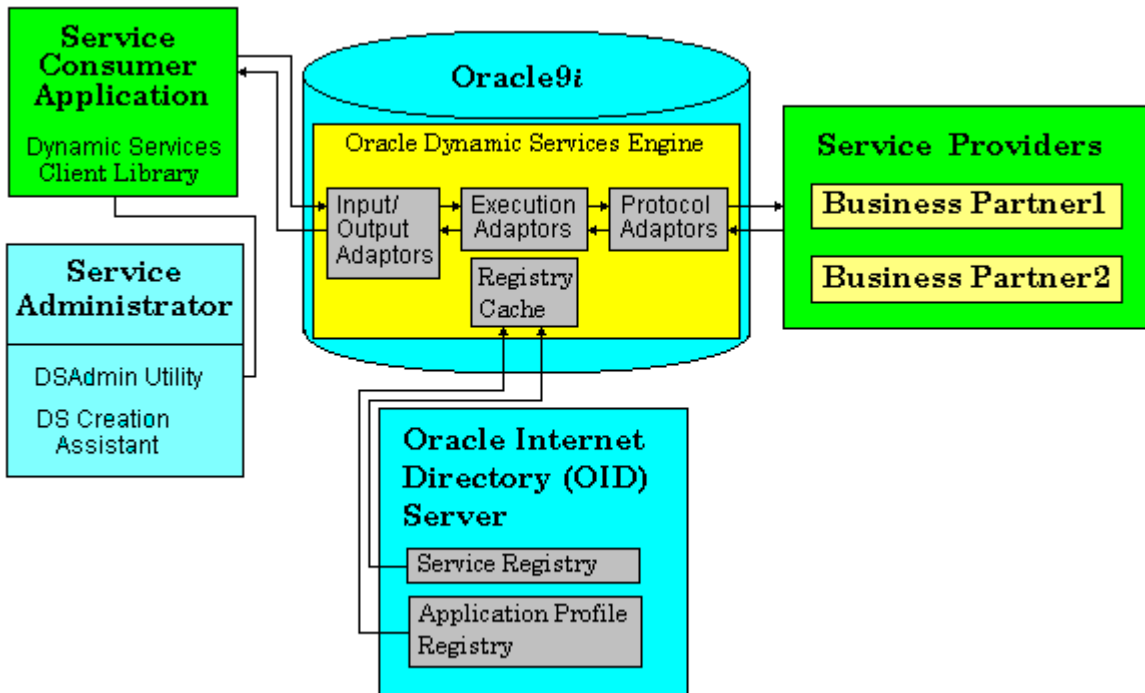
Service Consumer Application

Dynamic Services Client Library

Service Administrator

DSAdmin Utility

DS Creation Assistant

Oracle9$i$

Oracle Dynamic Services Engine

Input/ Output Adaptors

Execution Adaptors

Protocol Adaptors

Registry Cache

Service Providers

Business Partner1

Business Partner2

Oracle Internet Directory (OID) Server

Service Registry

Application Profile Registry